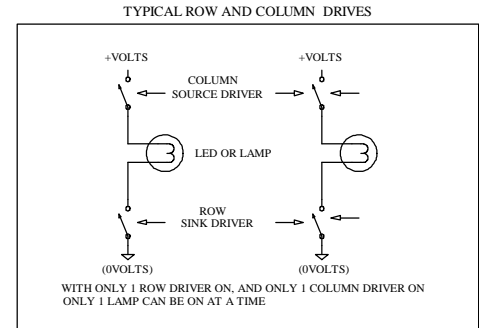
TYPICAL ROW AND COLUMN DRIVES

+VOLTS

+VOLTS

COLUMN
SOURCE DRIVER

LED OR LAMP

ROW
SINK DRIVER

(0VOLTS)

(0VOLTS)

WITH ONLY 1 ROW DRIVER ON, AND ONLY 1 COLUMN DRIVER ON ONLY 1 LAMP CAN BE ON AT A TIME